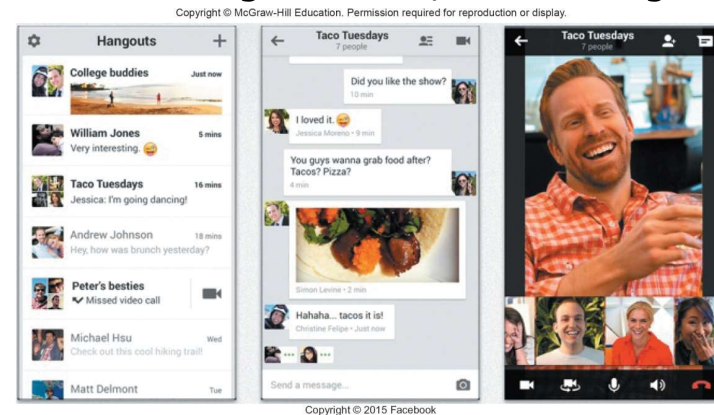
Copyright © McGraw-Hill Education. Permission required for reproduction or display.

Hangouts

College buddies
Just now

William Jones
5 mins
Very interesting.

Taco Tuesdays
16 mins
Jessica: I'm going dancing!

Andrew Johnson
18 mins
Hey, how was brunch yesterday?

Peter's besties
Missed video call

Michael Hsu
Wed
Check out this cool hiking trail!

Matt Delmont
Tue

Taco Tuesdays
7 people

Did you like the show?
10 min

I loved it.
Jessica Moreno • 9 min

You guys wanna grab food after? Tacos? Pizza?
4 min

Simon Levine • 2 min

Hahaha... tacos it is!
Christine Felipe • Just now

Send a message...

Taco Tuesdays
7 people

Copyright © 2015 Facebook